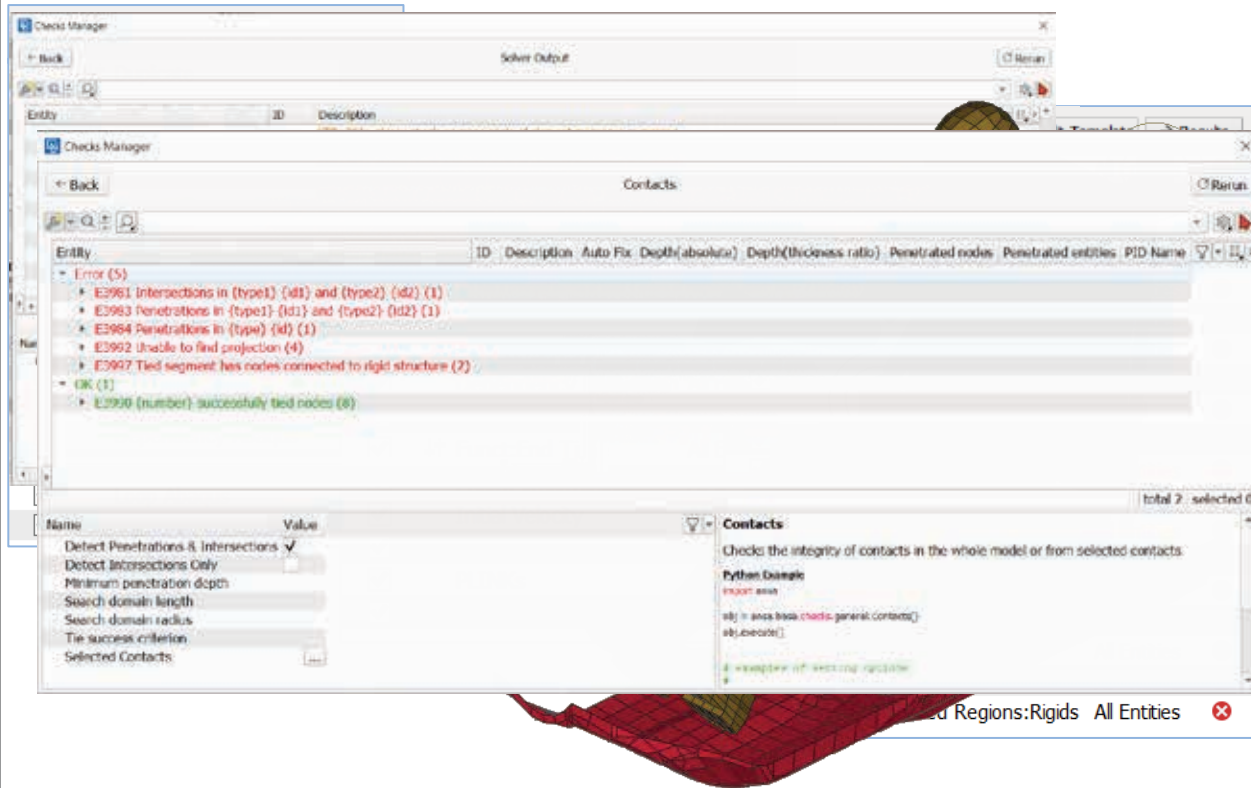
Checks Manager

← Back

Solver Output

Rerun

Entity

ID

Description

Checks Manager

← Back

Contacts

Rerun

| Entity | ID | Description | Auto Fix | Depth(absolute) | Depth(thickness ratio) | Penetrated nodes | Penetrated entities | PID Name |
|---|---|---|---|---|---|---|---|---|
| Error (5) | | | | | | | | |
| E3961 Intersections in {type1} {id1} and {type2} {id2} (1) | | | | | | | | |
| E3983 Penetrations in {type1} {id1} and {type2} {id2} (1) | | | | | | | | |
| E3984 Penetrations in {type} {id} (1) | | | | | | | | |
| E3992 Unable to find projection (4) | | | | | | | | |
| E3997 Tied segment has nodes connected to rigid structure (2) | | | | | | | | |
| OK (1) | | | | | | | | |
| E3990 {number} successfully tied nodes (8) | | | | | | | | |

total 2 selected 0

| Name | Value |
|---|---|
| Detect Penetrations & Intersections | ✓ |
| Detect Intersections Only | |
| Minimum penetration depth | |
| Search domain length | |
| Search domain radius | |
| Tie success criterion | |
| Selected Contacts | ... |

Contacts

Checks the integrity of contacts in the whole model or from selected contacts.

Python Example
import ansa

obj = ansa.base.checks.general.contacts()
obj.execute()

# examples of setting options
#

Na

ed Regions:Rigids All Entities